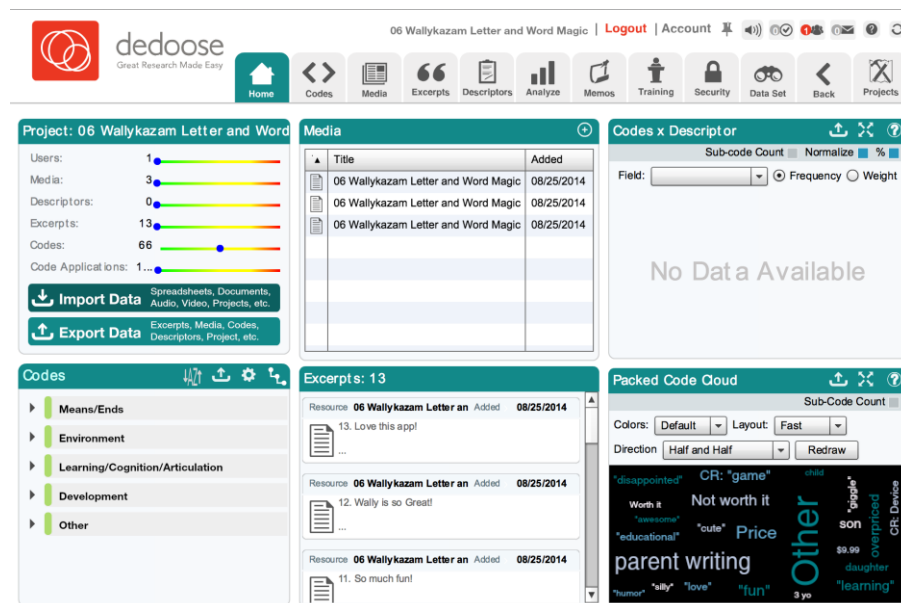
dedoose
Great Research Made Easy

06 Wallykazam Letter and Word Magic | Logout | Account 0 0 1 0

Home Codes Media Excerpts Descriptors Analyze Memos Training Security Data Set Back Projects

Project: 06 Wallykazam Letter and Word

Users: 1
Media: 3
Descriptors: 0
Excerpts: 13
Codes: 66
Code Applications: 1...

Import Data Spreadsheets, Documents, Audio, Video, Projects, etc.
Export Data Excerpts, Media, Codes, Descriptors, Project, etc.

Media

| | Title | Added |
|---|---|---|
| | 06 Wallykazam Letter and Word Magic | 08/25/2014 |
| | 06 Wallykazam Letter and Word Magic | 08/25/2014 |
| | 06 Wallykazam Letter and Word Magic | 08/25/2014 |

Codes x Descriptor
Sub-code Count Normalize %
Field: Frequency Weight
No Data Available

Codes
Means/Ends
Environment
Learning/Cognition/Articulation
Development
Other

Excerpts: 13
Resource 06 Wallykazam Letter an Added 08/25/2014
13. Love this app!
...
Resource 06 Wallykazam Letter an Added 08/25/2014
12. Wally is so Great!
...
Resource 06 Wallykazam Letter an Added 08/25/2014
11. So much fun!

Packed Code Cloud
Sub-Code Count
Colors: Default Layout: Fast
Direction Half and Half Redraw

"disappointed" CR: "game" child Worth it Not worth it "awesome" "giggle" CR: Device "educational" "cute" Price son overpriced parent writing Other $9.99 daughter "humor" "silly" "love" "fun" 3 yo "learning"